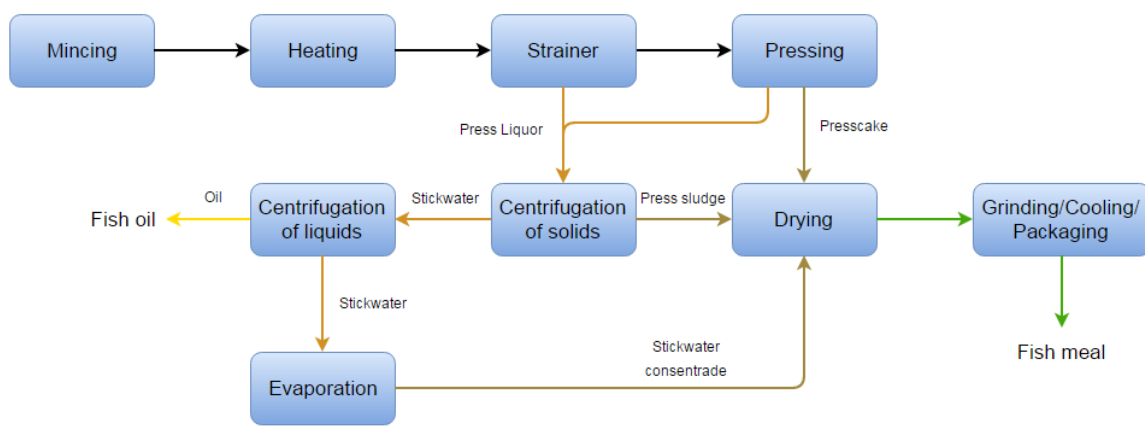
Mincing

Heating

Strainer

Pressing

Press Liquor

Presscake

Fish oil

Oil

Centrifugation of liquids

Stickwater

Centrifugation of solids

Press sludge

Drying

Grinding/Cooling/ Packaging

Stickwater

Fish meal

Evaporation

Stickwater consentrade